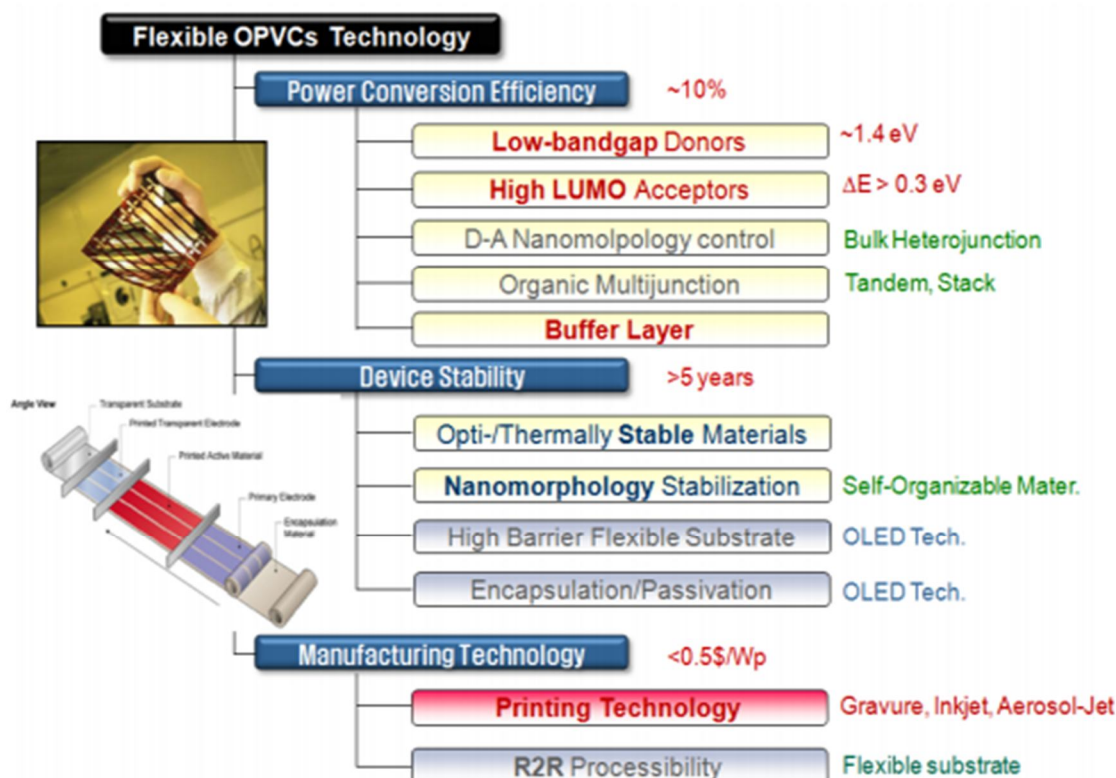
Flexible OPVCs Technology

Power Conversion Efficiency ~10%

Low-bandgap Donors ~1.4 eV

High LUMO Acceptors $\Delta E > 0.3$ eV

D-A Nanomolpology control Bulk Heterojunction

Organic Multijunction Tandem, Stack

Buffer Layer

Device Stability >5 years

Angle View
Transparent Substrate
Printed Transparent Electrode
Printed Active Material
Primary Electrode
Encapsulation Material

Opti-/Thermally Stable Materials

Nanomorphology Stabilization Self-Organizable Mater.

High Barrier Flexible Substrate OLED Tech.

Encapsulation/Passivation OLED Tech.

Manufacturing Technology <0.5$/Wp

Printing Technology Gravure, Inkjet, Aerosol-Jet

R2R Processibility Flexible substrate